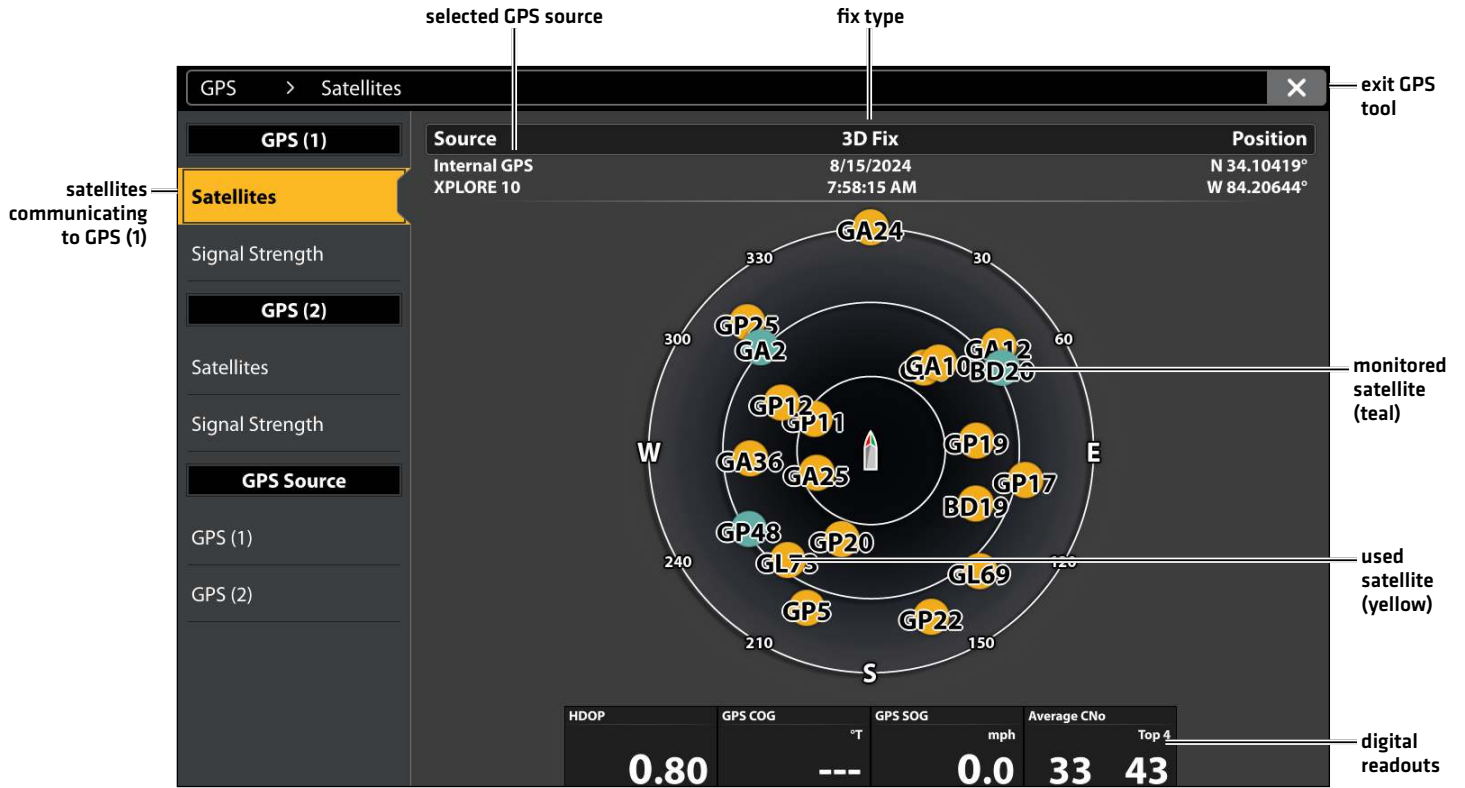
selected GPS source

fix type

GPS > Satellites

exit GPS tool

GPS (1)

Satellites

Signal Strength

GPS (2)

Satellites

Signal Strength

GPS Source

GPS (1)

GPS (2)

satellites communicating to GPS (1)

| Source | 3D Fix | Position |
|---|---|---|
| Internal GPS | 8/15/2024 | N 34.10419° |
| XPLORE 10 | 7:58:15 AM | W 84.20644° |

GA24

330

30

300

60

GP25

GA2

GA12

GA10

BD20

GP12

GP11

W

GP19

E

GA36

GA25

GP17

BD19

GP48

GP20

240

GL73

120

GL69

GP5

GP22

210

150

S

monitored satellite (teal)

used satellite (yellow)

| HDOP | GPS COG | GPS SOG | Average CNo |
|---|---|---|---|
| | °T | mph | Top 4 |
| 0.80 | --- | 0.0 | 33 43 |

digital readouts